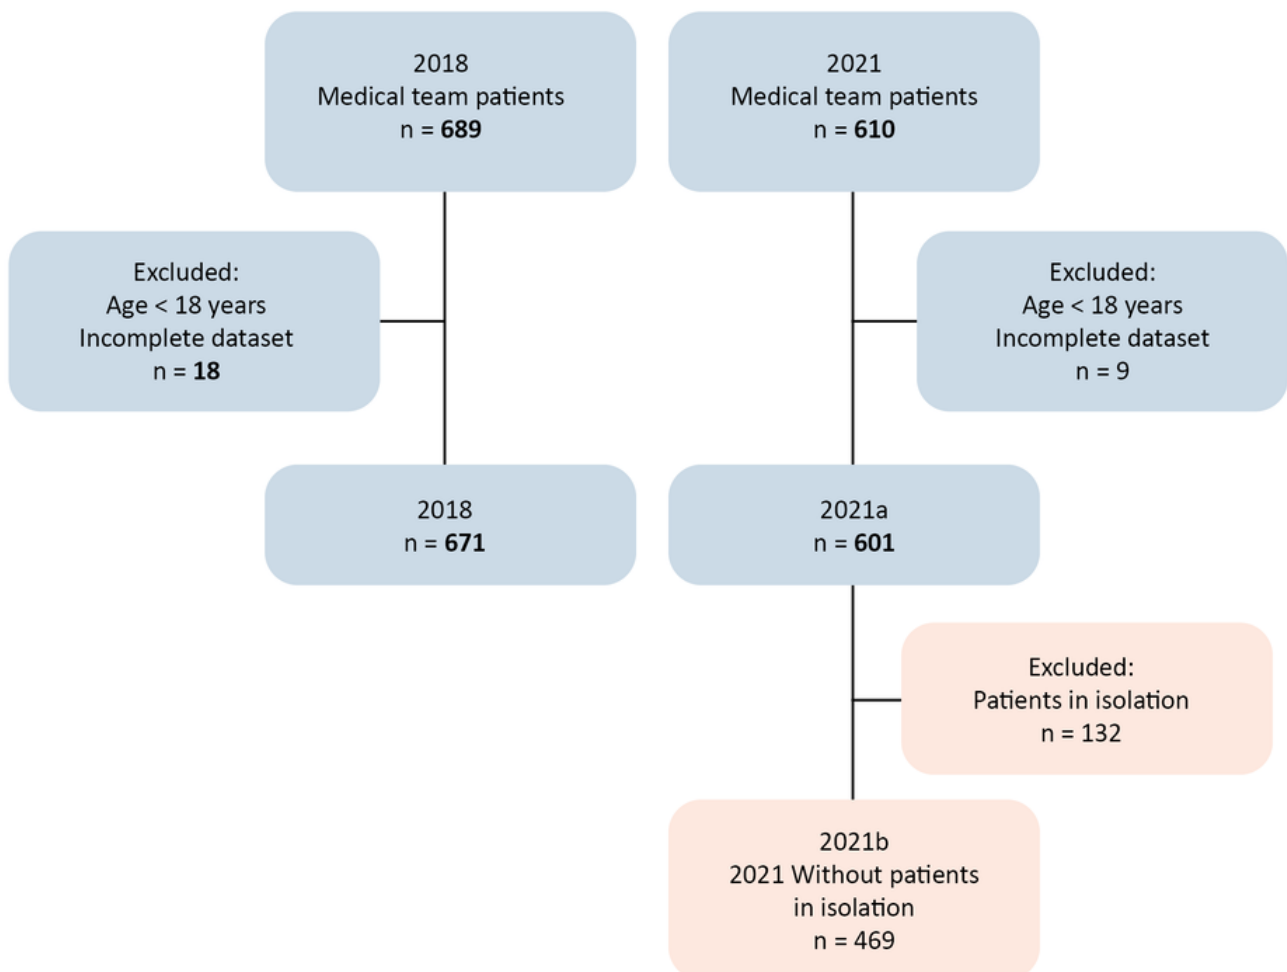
2018
Medical team patients
n = 689

2021
Medical team patients
n = 610

Excluded:
Age < 18 years
Incomplete dataset
n = 18

Excluded:
Age < 18 years
Incomplete dataset
n = 9

2018
n = 671

2021a
n = 601

Excluded:
Patients in isolation
n = 132

2021b
2021 Without patients in isolation
n = 469